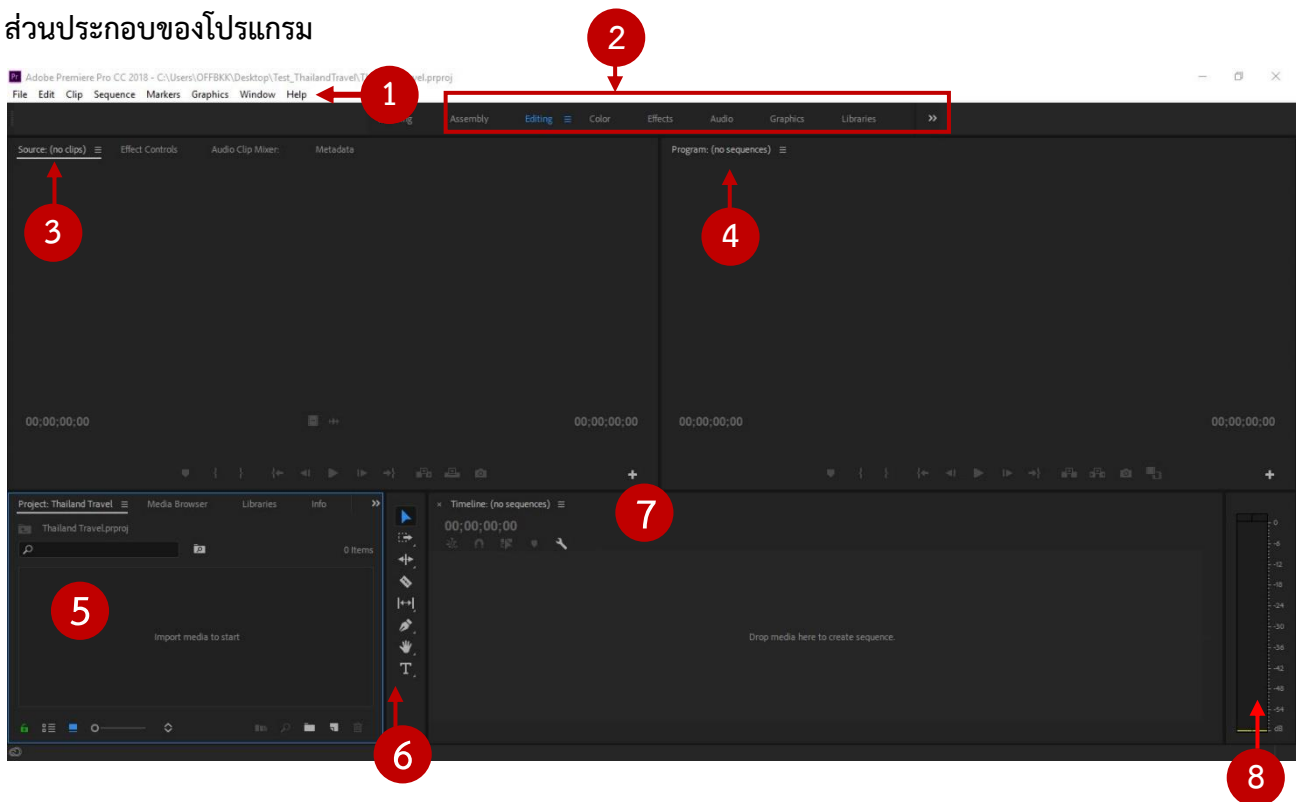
ส่วนประกอบของโปรแกรม

2

Adobe Premiere Pro CC 2018 - C:\Users\OFFBKK\Desktop\Test_ThailandTravel\T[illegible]el.prproj

File Edit Clip Sequence Markers Graphics Window Help

1

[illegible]g Assembly Editing ≡ Color Effects Audio Graphics Libraries »

Source: (no clips) ≡ Effect Controls Audio Clip Mixer: Metadata

3

Program: (no sequences) ≡

4

00;00;00;00 00;00;00;00

00;00;00;00 00;00;00;00

Project: Thailand Travel ≡ Media Browser Libraries Info »

Thailand Travel.prproj

0 Items

5

Import media to start

6

× Timeline: (no sequences) ≡

00;00;00;00

7

Drop media here to create sequence.

0 -6 -12 -18 -24 -30 -36 -42 -48 -54 dB

8